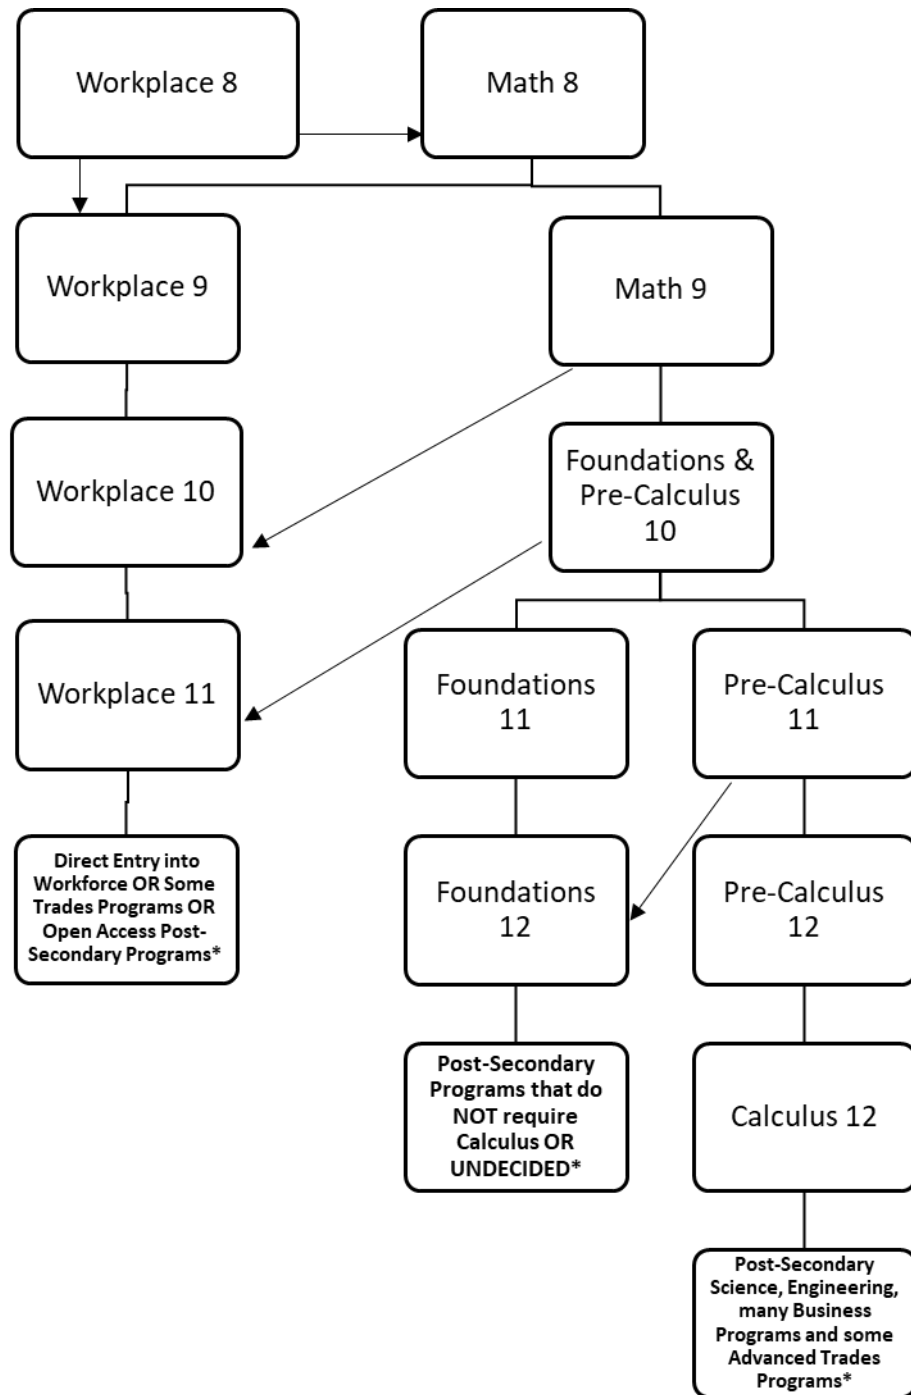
Workplace 8

Math 8

Workplace 9

Math 9

Workplace 10

Foundations & Pre-Calculus 10

Workplace 11

Foundations 11

Pre-Calculus 11

Direct Entry into Workforce OR Some Trades Programs OR Open Access Post-Secondary Programs*

Foundations 12

Pre-Calculus 12

Post-Secondary Programs that do NOT require Calculus OR UNDECIDED*

Calculus 12

Post-Secondary Science, Engineering, many Business Programs and some Advanced Trades Programs*